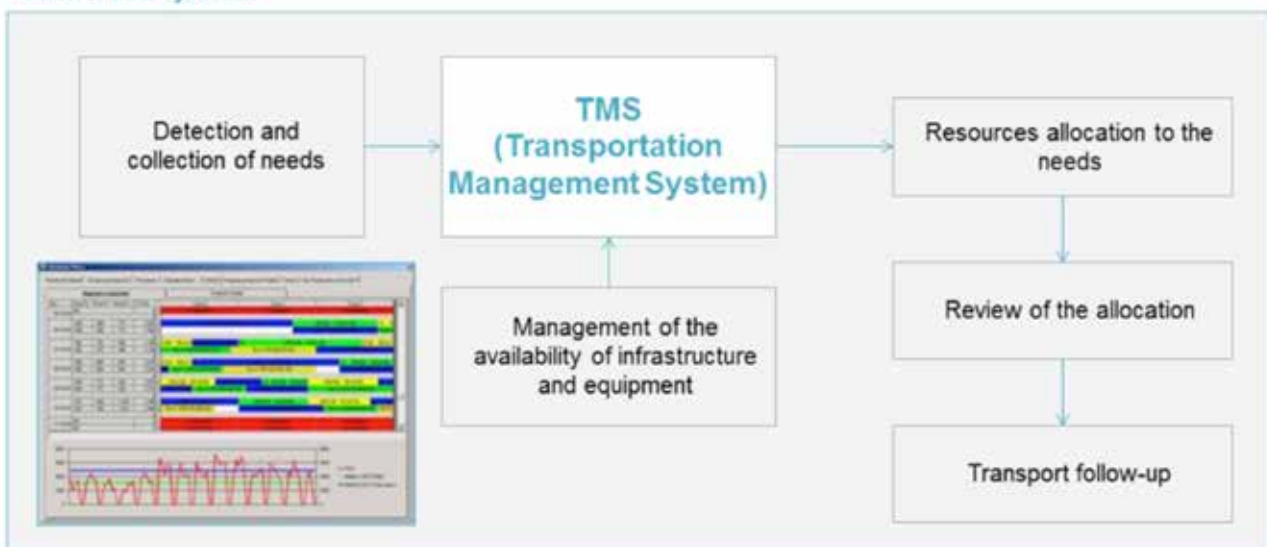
Detection and collection of needs

TMS (Transportation Management System)

Resources allocation to the needs

Review of the allocation

Management of the availability of infrastructure and equipment

Transport follow-up